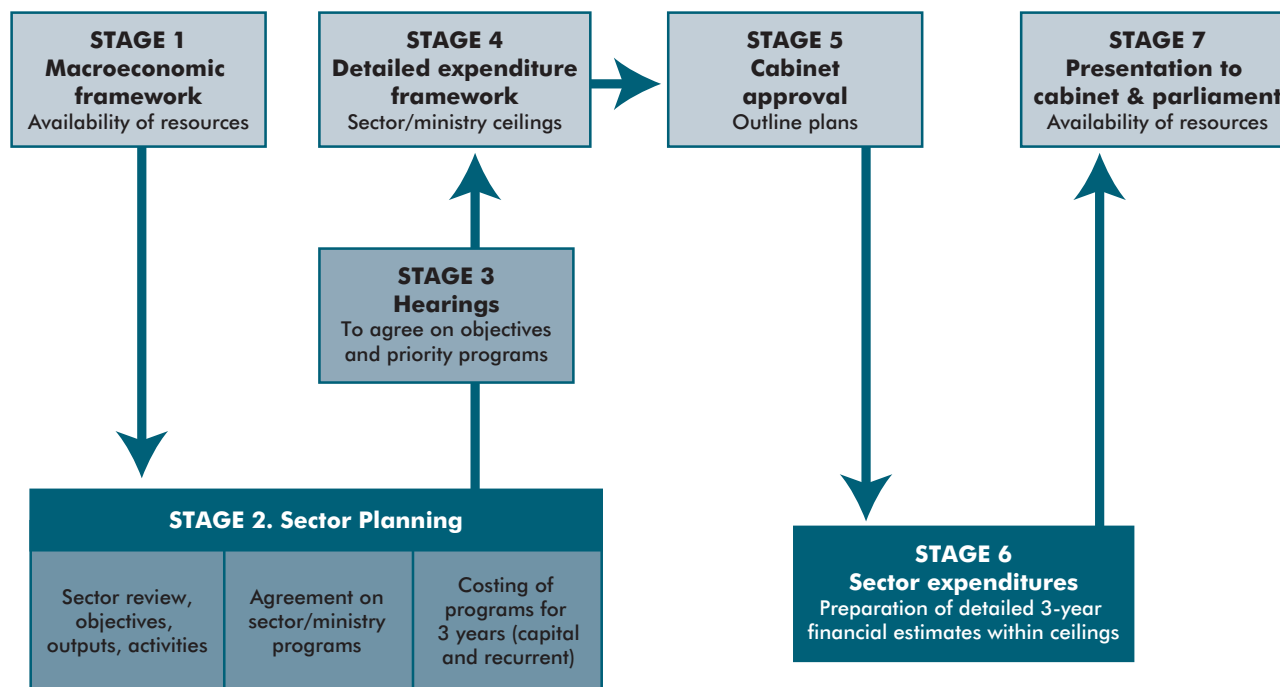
STAGE 1
Macroeconomic framework
Availability of resources

STAGE 4
Detailed expenditure framework
Sector/ministry ceilings

STAGE 5
Cabinet approval
Outline plans

STAGE 7
Presentation to cabinet & parliament
Availability of resources

STAGE 3
Hearings
To agree on objectives and priority programs

STAGE 2. Sector Planning

Sector review, objectives, outputs, activities

Agreement on sector/ministry programs

Costing of programs for 3 years (capital and recurrent)

STAGE 6
Sector expenditures
Preparation of detailed 3-year financial estimates within ceilings